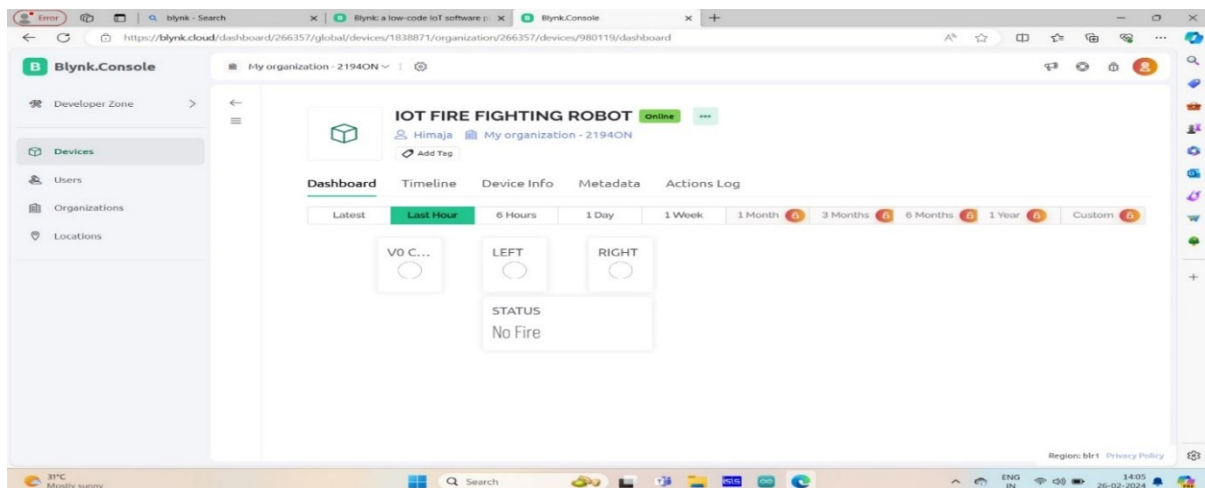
Error | blynk - Search | Blynk: a low-code IoT software p | Blynk.Console | +

https://blynk.cloud/dashboard/266357/global/devices/1838871/organization/266357/devices/980119/dashboard

Blynk.Console

My organization - 2194ON

Developer Zone

Devices

Users

Organizations

Locations

IOT FIRE FIGHTING ROBOT Online

Himaja My organization - 2194ON

Add Tag

Dashboard Timeline Device Info Metadata Actions Log

Latest | Last Hour | 6 Hours | 1 Day | 1 Week | 1 Month | 3 Months | 6 Months | 1 Year | Custom

V0 C...

LEFT

RIGHT

STATUS

No Fire

Region: blr1 Privacy Policy

31°C Mostly sunny

Search

ENG IN

14:05 26-02-2024